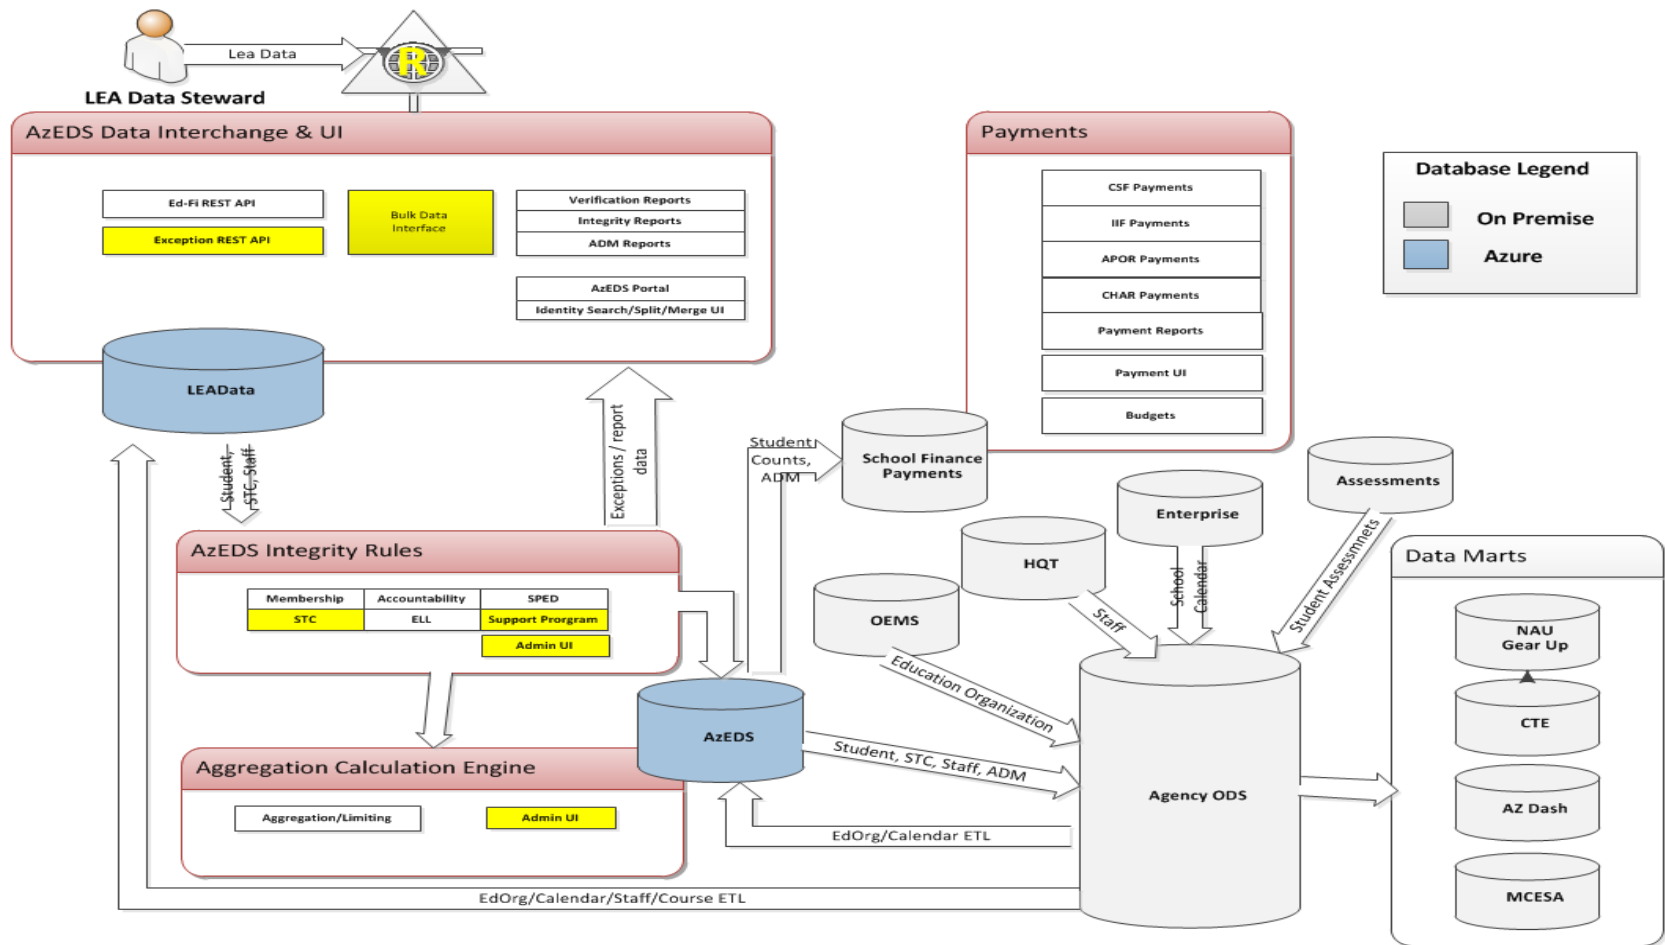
Lea Data

R

LEA Data Steward

AzEDS Data Interchange & UI

Ed-Fi REST API

Exception REST API

Bulk Data Interface

Verification Reports

Integrity Reports

ADM Reports

AzEDS Portal

Identity Search/Split/Merge UI

LEAData

Student, STC, Staff

Exceptions / report data

Payments

CSF Payments

IIF Payments

APOR Payments

CHAR Payments

Payment Reports

Payment UI

Budgets

Database Legend

On Premise

Azure

Student Counts, ADM

School Finance Payments

Assessments

Enterprise

HQT

OEMS

AzEDS Integrity Rules

| Membership | Accountability | SPED |
|---|---|---|
| STC | ELL | Support Program |
| | | Admin UI |

School Calendar

Staff

Student Assessmnets

Data Marts

NAU Gear Up

CTE

AZ Dash

MCESA

Education Organization

AzEDS

Student, STC, Staff, ADM

Agency ODS

Aggregation Calculation Engine

Aggregation/Limiting

Admin UI

EdOrg/Calendar ETL

EdOrg/Calendar/Staff/Course ETL